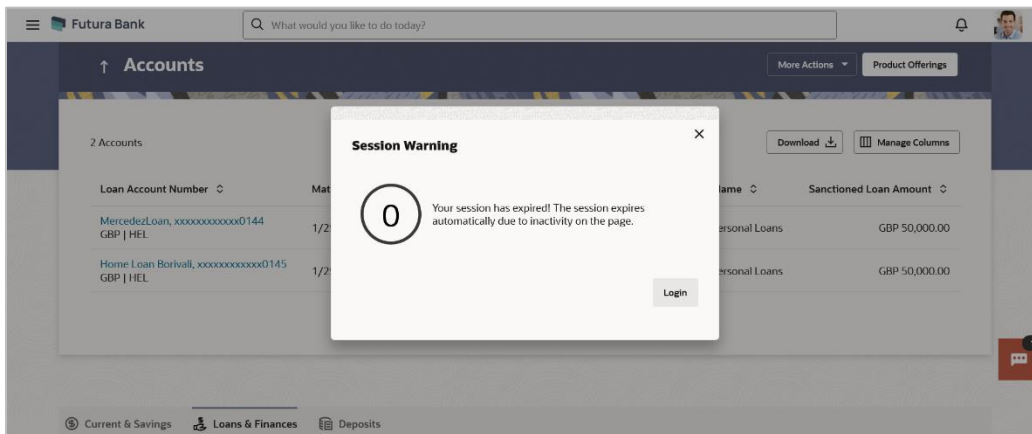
Futura Bank

What would you like to do today?

↑ Accounts

More Actions ▾

Product Offerings

2 Accounts

Download

Manage Columns

| Loan Account Number ◇ | Mat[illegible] | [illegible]lame ◇ | Sanctioned Loan Amount ◇ |
|---|---|---|---|
| MercedezLoan, xxxxxxxxxxxx0144 GBP \| HEL | 1/2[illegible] | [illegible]ersonal Loans | GBP 50,000.00 |
| Home Loan Borivali, xxxxxxxxxxxx0145 GBP \| HEL | 1/2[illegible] | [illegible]ersonal Loans | GBP 50,000.00 |

Session Warning

×

0

Your session has expired! The session expires automatically due to inactivity on the page.

Login

Current & Savings

Loans & Finances

Deposits